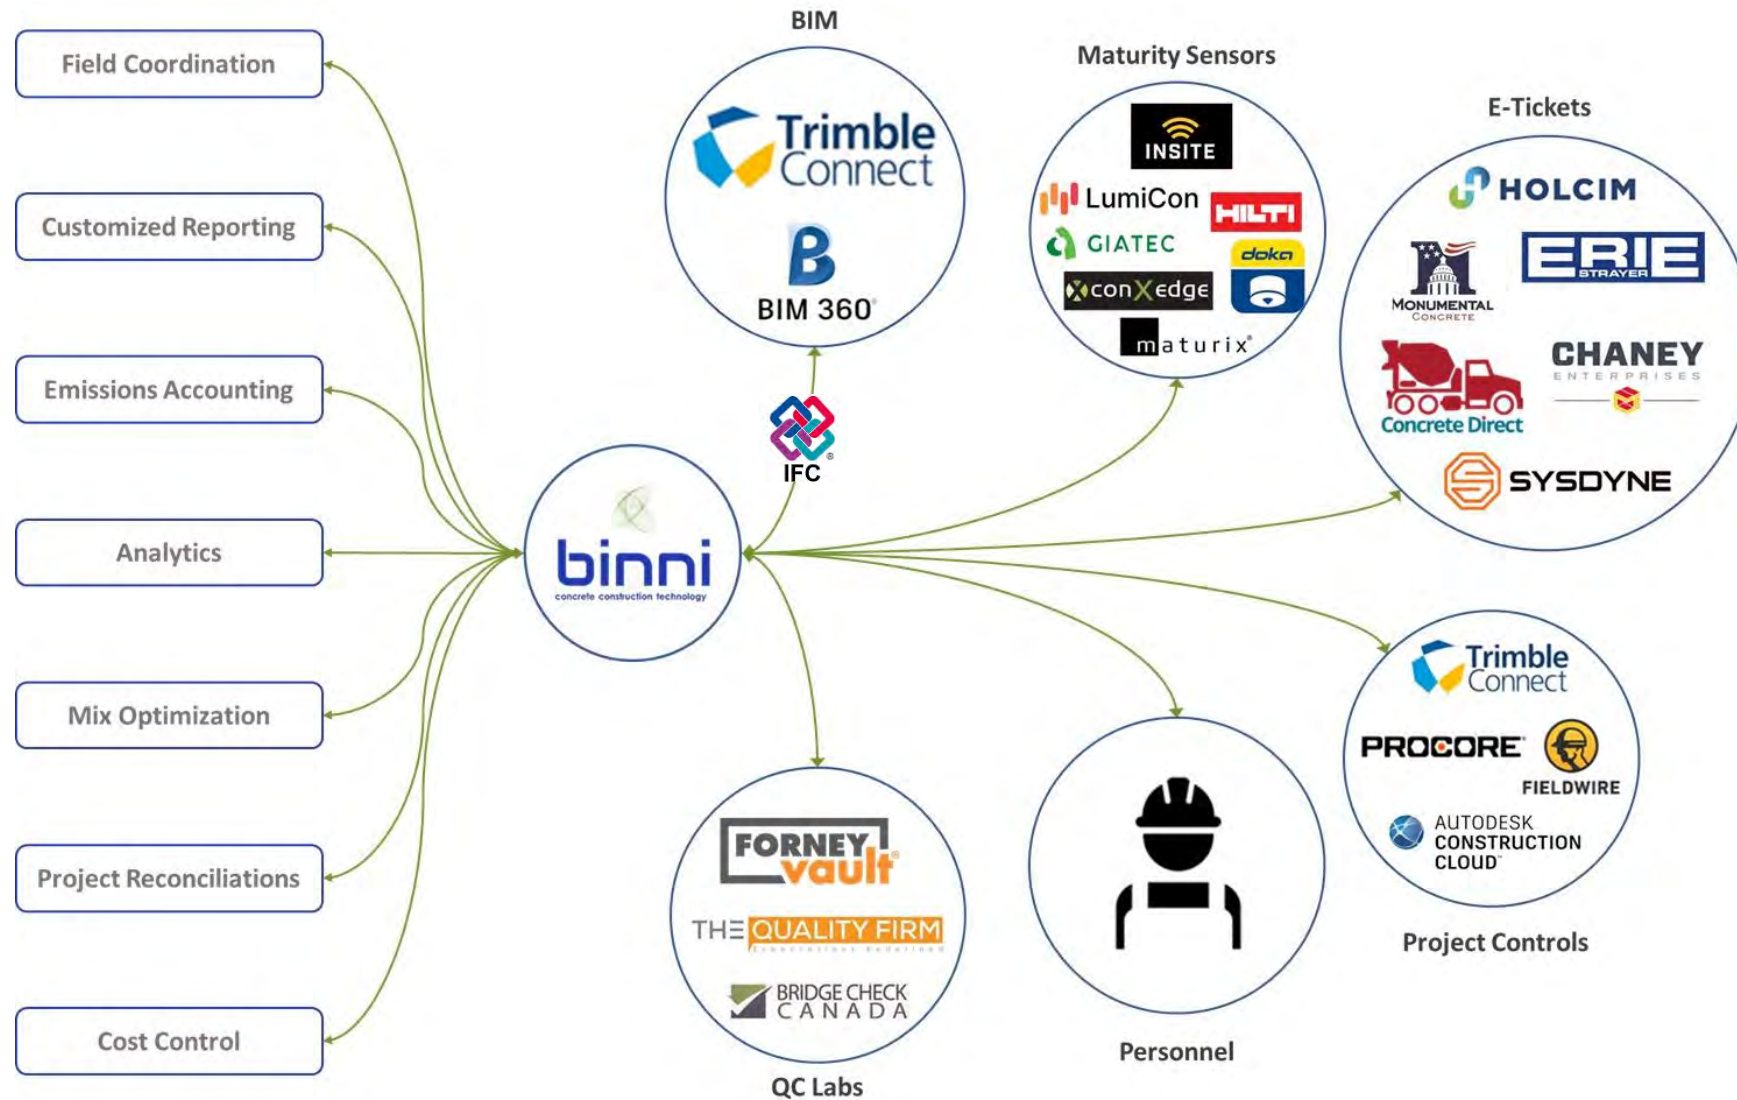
Field Coordination

Customized Reporting

Emissions Accounting

Analytics

Mix Optimization

Project Reconciliations

Cost Control

binni
concrete construction technology

IFC

BIM
Trimble Connect
BIM 360

Maturity Sensors
INSITE
LumiCon
HILTI
GIATEC
doka
conXedge
maturix

E-Tickets
HOLCIM
MONUMENTAL CONCRETE
ERIE STRAYER
Concrete Direct
CHANEY ENTERPRISES
SYSDYNE

Trimble Connect
PROCORE
FIELDWIRE
AUTODESK CONSTRUCTION CLOUD
Project Controls

Personnel

FORNEY vault
THE QUALITY FIRM
BRIDGE CHECK CANADA
QC Labs